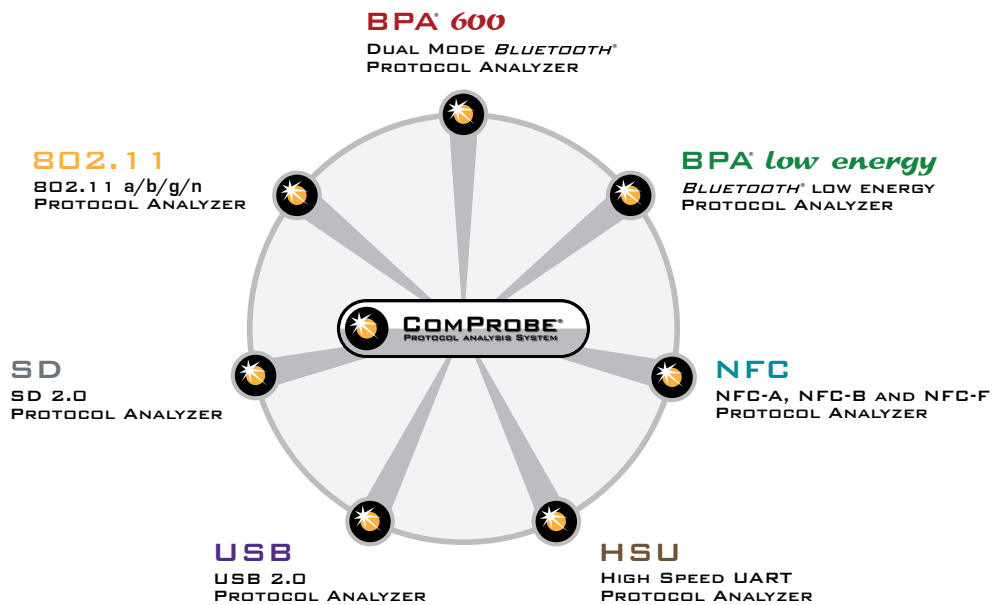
BPA® 600
Dual Mode Bluetooth®
Protocol Analyzer

802.11
802.11 a/b/g/n
Protocol Analyzer

BPA® low energy
Bluetooth® low energy
Protocol Analyzer

ComProbe®
Protocol analysis System

SD
SD 2.0
Protocol Analyzer

NFC
NFC-A, NFC-B and NFC-F
Protocol Analyzer

USB
USB 2.0
Protocol Analyzer

HSU
High Speed UART
Protocol Analyzer